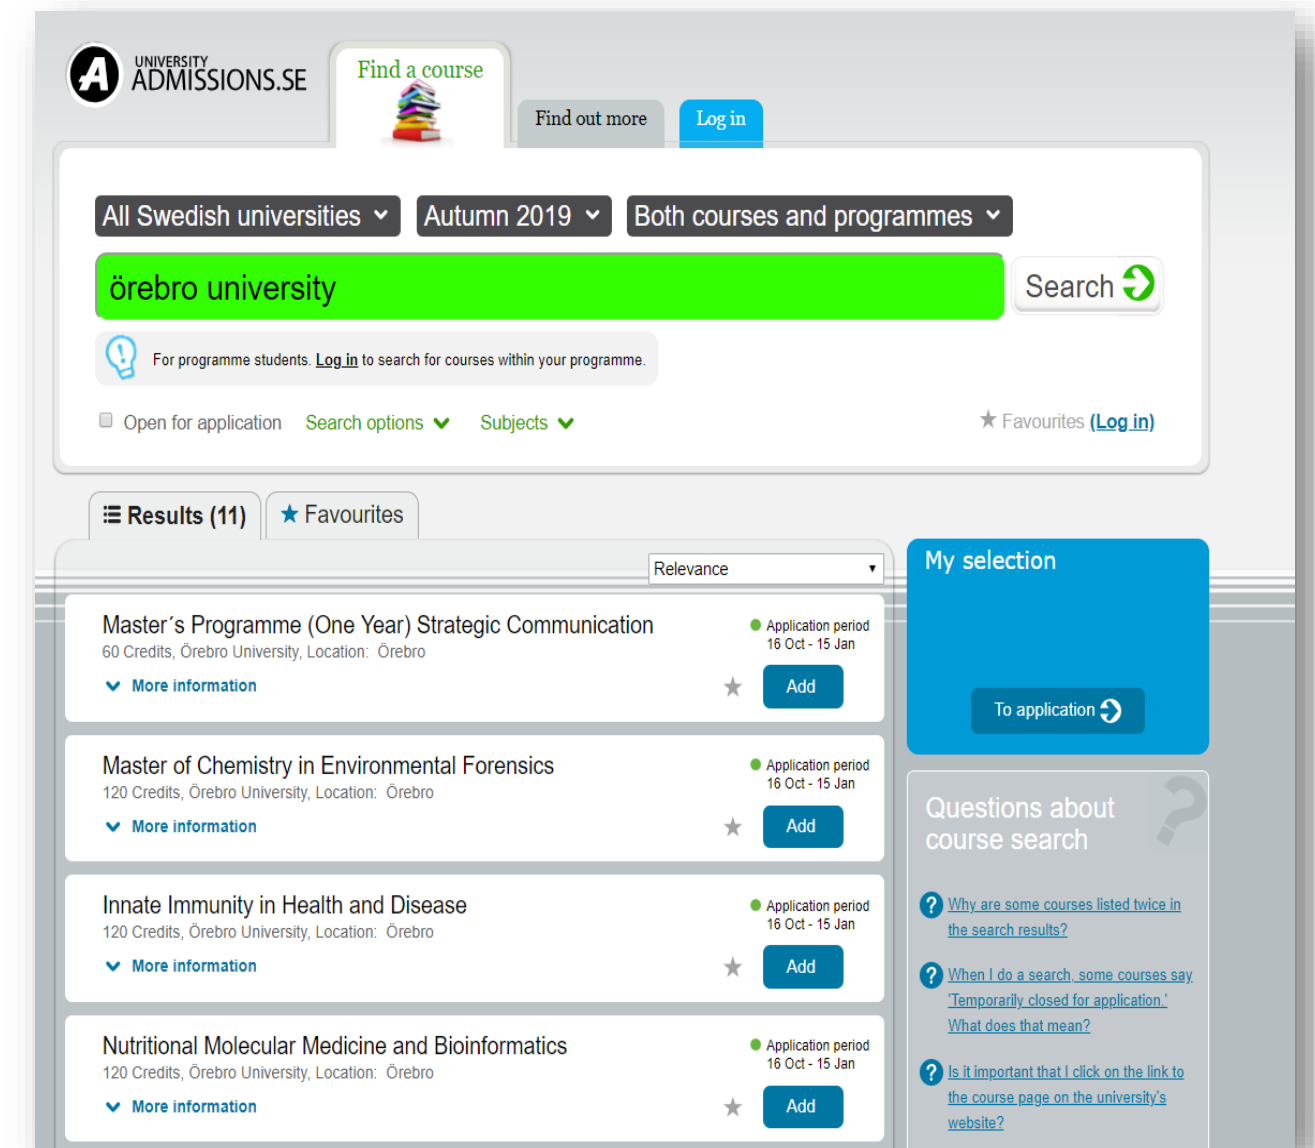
UNIVERSITY ADMISSIONS.SE

Find a course

Find out more

Log in

All Swedish universities

Autumn 2019

Both courses and programmes

örebro university

Search

For programme students. Log in to search for courses within your programme.

Open for application

Search options

Subjects

Favourites (Log in)

Results (11)

Favourites

Relevance

Master´s Programme (One Year) Strategic Communication
60 Credits, Örebro University, Location: Örebro
More information
Application period 16 Oct - 15 Jan
Add

Master of Chemistry in Environmental Forensics
120 Credits, Örebro University, Location: Örebro
More information
Application period 16 Oct - 15 Jan
Add

Innate Immunity in Health and Disease
120 Credits, Örebro University, Location: Örebro
More information
Application period 16 Oct - 15 Jan
Add

Nutritional Molecular Medicine and Bioinformatics
120 Credits, Örebro University, Location: Örebro
More information
Application period 16 Oct - 15 Jan
Add

My selection

To application

Questions about course search

Why are some courses listed twice in the search results?

When I do a search, some courses say 'Temporarily closed for application.' What does that mean?

Is it important that I click on the link to the course page on the university's website?